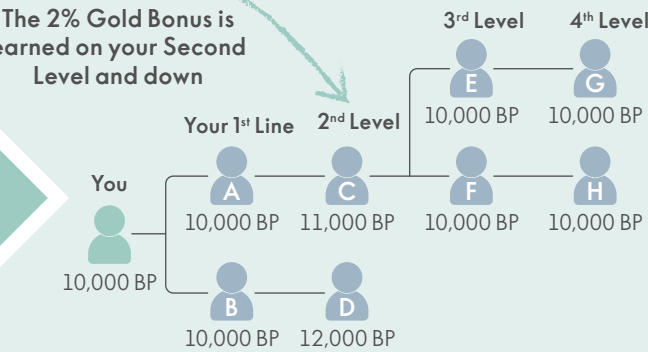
The 2% Gold Bonus is earned on your Second Level and down

3rd Level
4th Level

Your 1st Line
2nd Level

You

E
10,000 BP

G
10,000 BP

A
10,000 BP

C
11,000 BP

F
10,000 BP

H
10,000 BP

10,000 BP

B
10,000 BP

D
12,000 BP